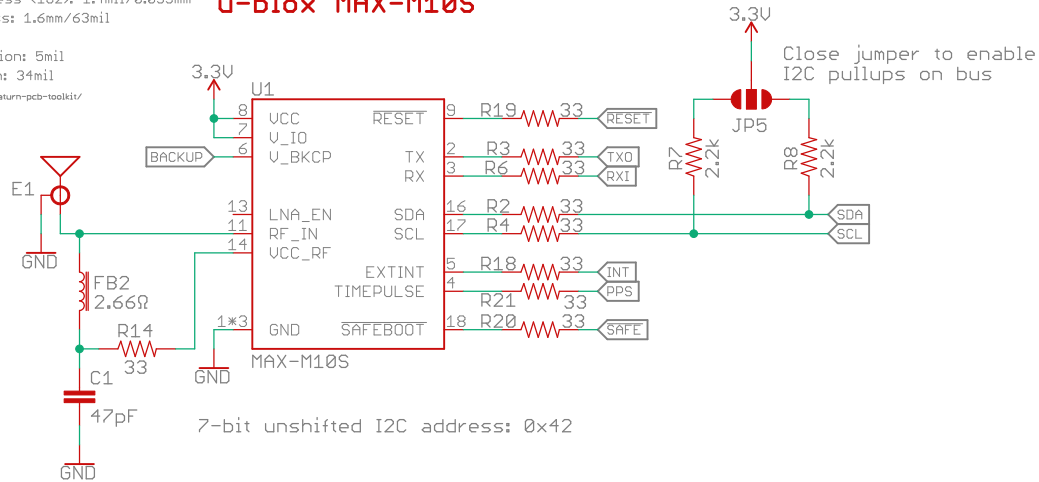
ss (1oz): 1.4mil/0.035mm
s: 1.6mm/63mil
ion: 5mil
: 34mil
aturn-pcb-toolkit/
u-blox MAX-M10S
3.3V
Close jumper to enable I2C pullups on bus
3.3V
U1
8 VCC
7 V_IO
BACKUP 6 V_BKCP
E1
13 LNA_EN
11 RF_IN
14 VCC_RF
GND
FB2
2.66Ω
R14
33
C1
47pF
GND
1*3 GND
GND
MAX-M10S
$\overline{RESET}$ 9 R19 33 RESET
TX 2 R3 33 TXO
RX 3 R6 33 RXI
SDA 16 R2 33 SDA
SCL 17 R4 33 SCL
EXTINT 5 R18 33 INT
TIMEPULSE 4 R21 33 PPS
$\overline{SAFEBOOT}$ 18 R20 33 SAFE
JP5
R7 2.2k
R8 2.2k
7-bit unshifted I2C address: 0x42